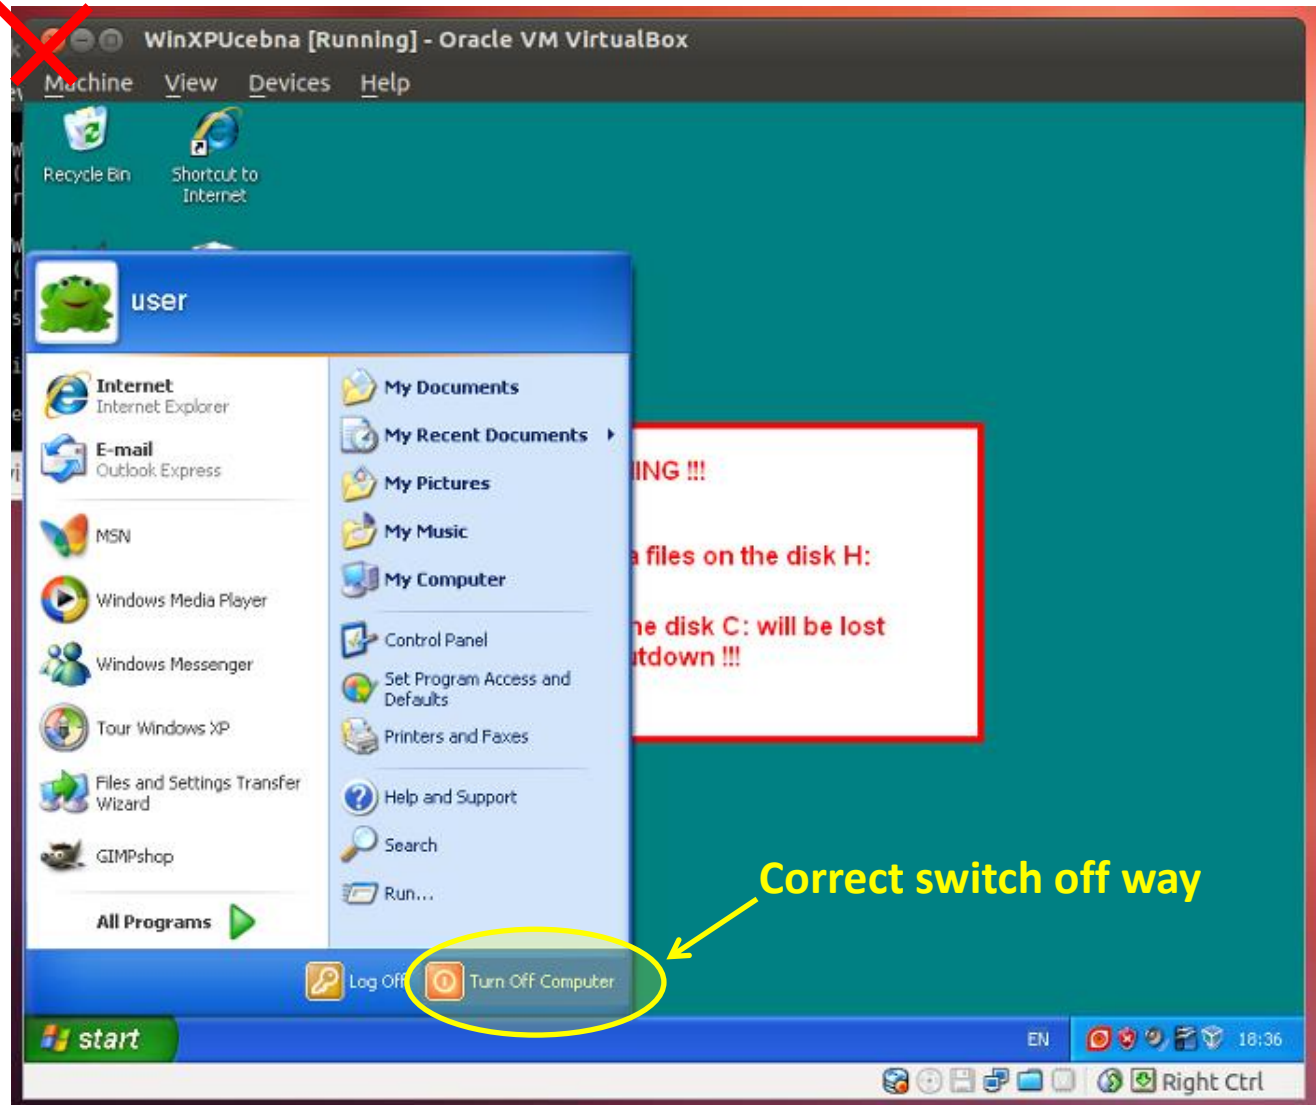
WinXPUcebna [Running] - Oracle VM VirtualBox

Machine View Devices Help

Recycle Bin

Shortcut to Internet

user

Internet
Internet Explorer

E-mail
Outlook Express

MSN

Windows Media Player

Windows Messenger

Tour Windows XP

Files and Settings Transfer Wizard

GIMPshop

All Programs

My Documents

My Recent Documents

My Pictures

My Music

My Computer

Control Panel

Set Program Access and Defaults

Printers and Faxes

Help and Support

Search

Run...

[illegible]ING !!!

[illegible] files on the disk H:

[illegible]e disk C: will be lost
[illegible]tdown !!!

Correct switch off way

Log Off

Turn Off Computer

start

EN

18:36

Right Ctrl